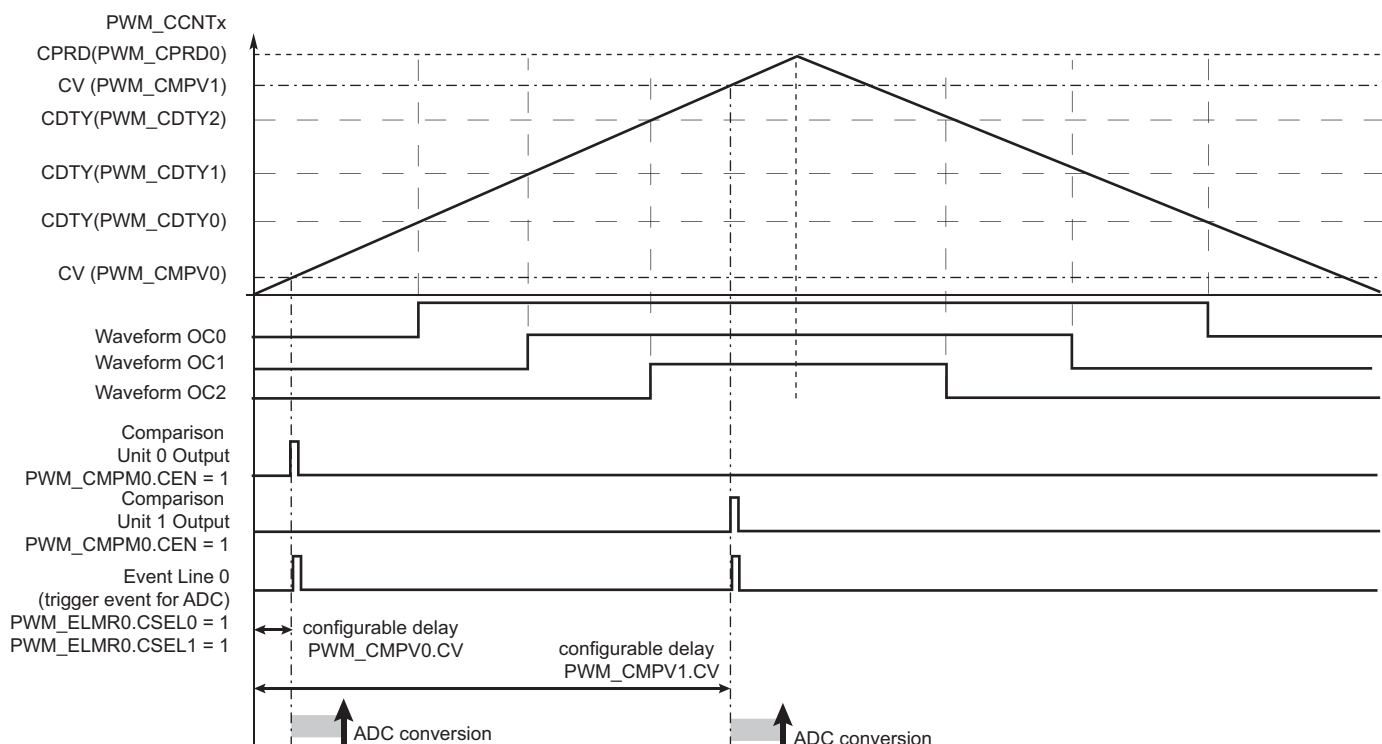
PWM_CCNTx

CPRD(PWM_CPRD0)

CV (PWM_CMPV1)

CDTY(PWM_CDTY2)

CDTY(PWM_CDTY1)

CDTY(PWM_CDTY0)

CV (PWM_CMPV0)

Waveform OC0

Waveform OC1

Waveform OC2

Comparison Unit 0 Output PWM_CMPM0.CEN = 1

Comparison Unit 1 Output PWM_CMPM0.CEN = 1

Event Line 0 (trigger event for ADC) PWM_ELMR0.CSEL0 = 1 PWM_ELMR0.CSEL1 = 1

configurable delay PWM_CMPV0.CV

configurable delay PWM_CMPV1.CV

ADC conversion

ADC conversion